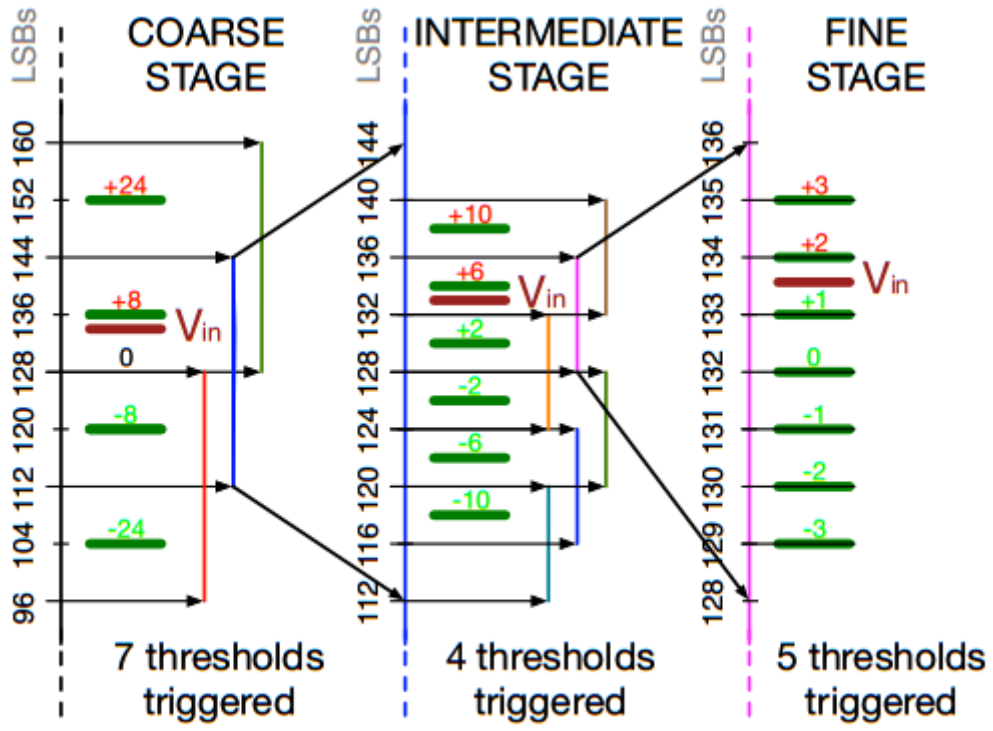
LSBs
COARSE STAGE
160
152
144
136
128
120
112
104
96
+24
+8
$V_{in}$
0
-8
-24
7 thresholds triggered

LSBs
INTERMEDIATE STAGE
144
140
136
132
128
124
120
116
112
+10
+6
$V_{in}$
+2
-2
-6
-10
4 thresholds triggered

LSBs
FINE STAGE
136
135
134
133
132
131
130
129
128
+3
+2
$V_{in}$
+1
0
-1
-2
-3
5 thresholds triggered